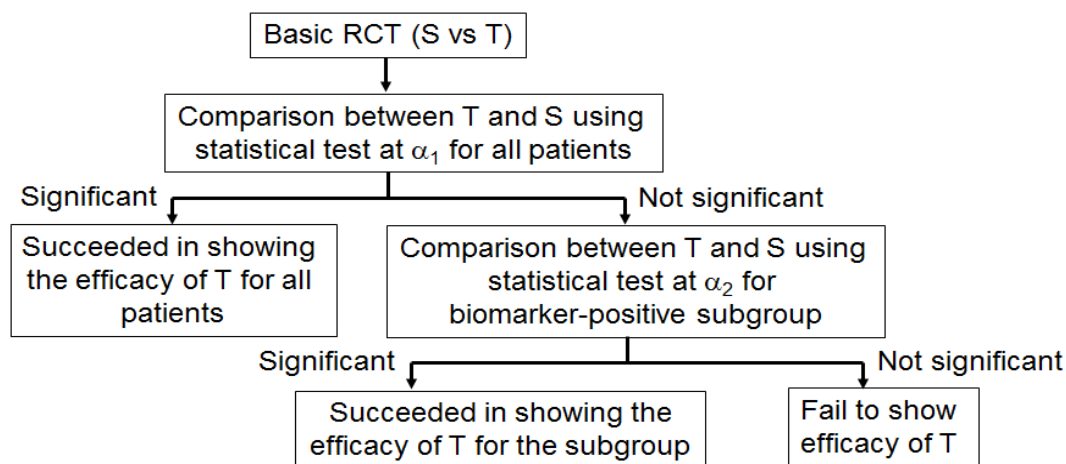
Basic RCT (S vs T)

Comparison between T and S using statistical test at $\alpha_1$ for all patients

Significant

Not significant

Succeeded in showing the efficacy of T for all patients

Comparison between T and S using statistical test at $\alpha_2$ for biomarker-positive subgroup

Significant

Not significant

Succeeded in showing the efficacy of T for the subgroup

Fail to show efficacy of T